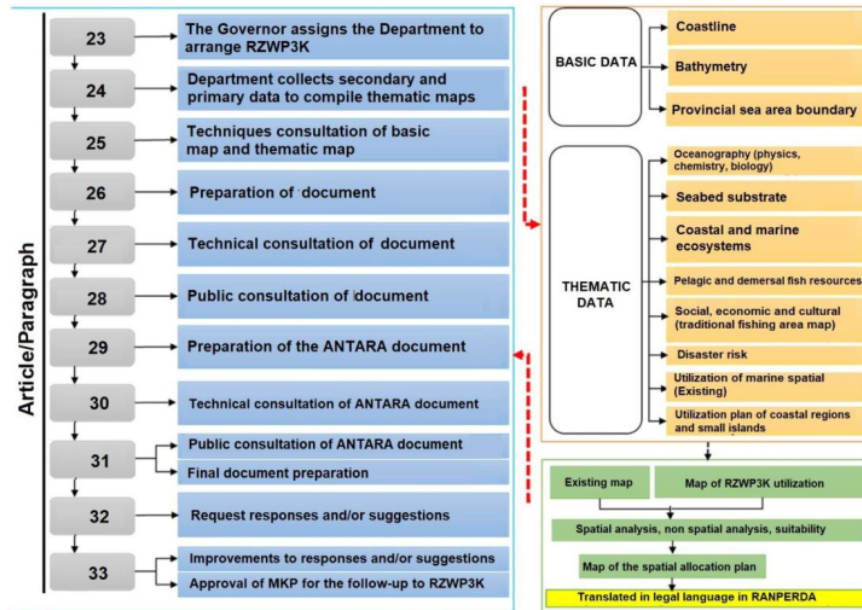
Article/Paragraph

23 The Governor assigns the Department to arrange RZWP3K

24 Department collects secondary and primary data to compile thematic maps

25 Techniques consultation of basic map and thematic map

26 Preparation of document

27 Technical consultation of document

28 Public consultation of document

29 Preparation of the ANTARA document

30 Technical consultation of ANTARA document

31 Public consultation of ANTARA document

Final document preparation

32 Request responses and/or suggestions

33 Improvements to responses and/or suggestions

Approval of MKP for the follow-up to RZWP3K

BASIC DATA

Coastline

Bathymetry

Provincial sea area boundary

THEMATIC DATA

Oceanography (physics, chemistry, biology)

Seabed substrate

Coastal and marine ecosystems

Pelagic and demersal fish resources

Social, economic and cultural (traditional fishing area map)

Disaster risk

Utilization of marine spatial (Existing)

Utilization plan of coastal regions and small islands

Existing map

Map of RZWP3K utilization

Spatial analysis, non spatial analysis, suitability

Map of the spatial allocation plan

Translated in legal language in RANPERDA